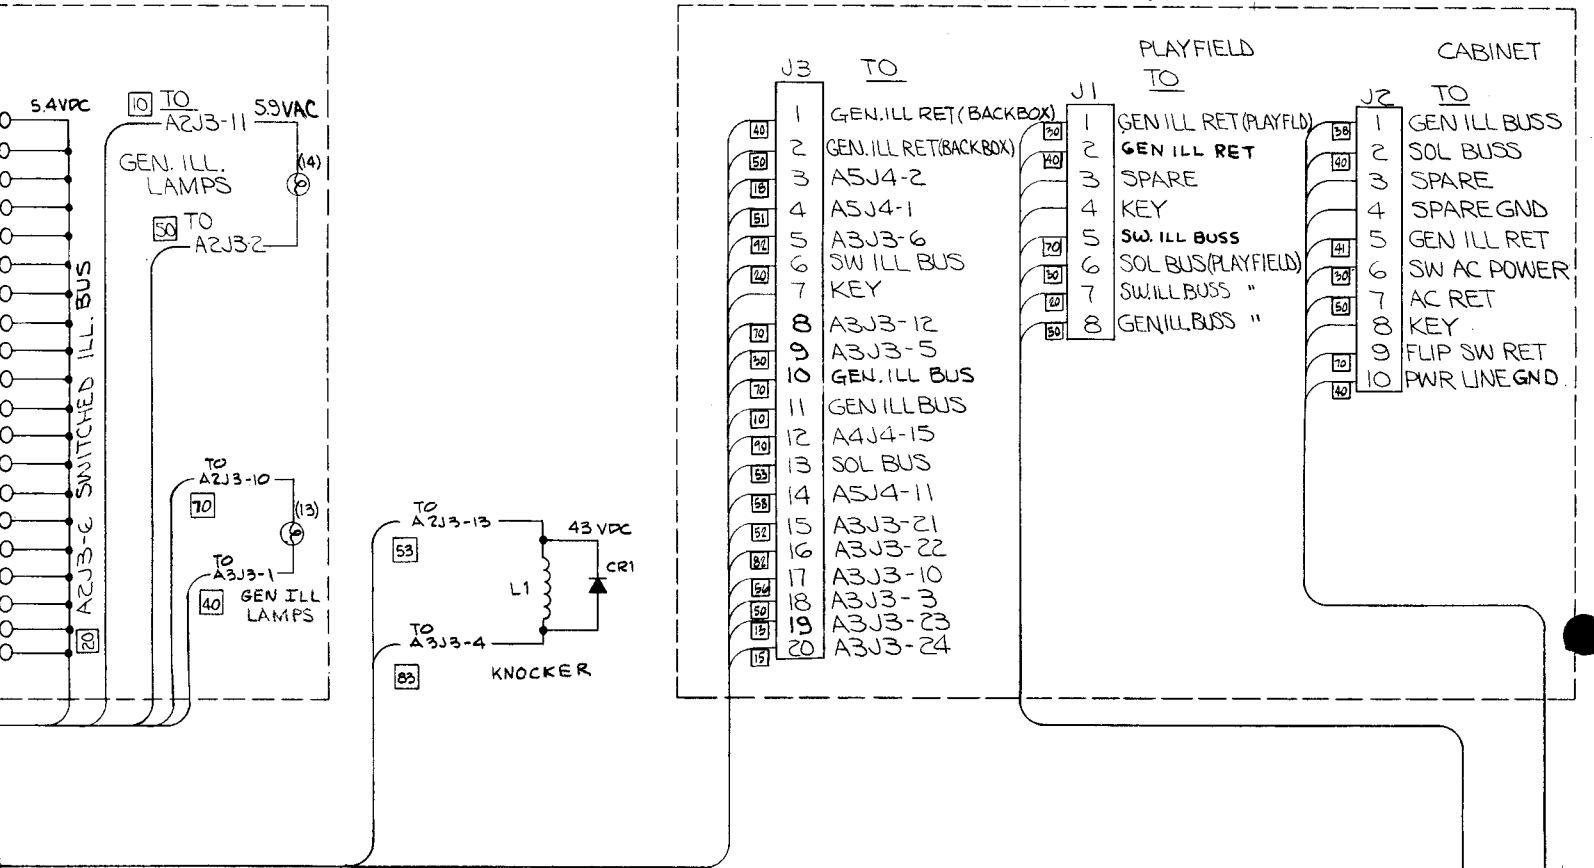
5.4VDC

10 TO A2J3-11

5.9VAC

GEN. ILL. LAMPS

(14)

50 TO A2J3-2

A2J3-6 SWITCHED ILL. BUS

20

TO A2J3-10

70

(13)

TO A3J3-1

40

GEN ILL LAMPS

TO A2J3-13

53

43 VDC

L1

CR1

TO A3J3-4

83

KNOCKER

J3 TO

| Wire | J3 | TO |
|---|---|---|
| 40 | 1 | GEN.ILL RET (BACKBOX) |
| 50 | 2 | GEN.ILL RET (BACKBOX) |
| 18 | 3 | A5J4-2 |
| 51 | 4 | A5J4-1 |
| 42 | 5 | A3J3-6 |
| 20 | 6 | SW ILL BUS |
| | 7 | KEY |
| 70 | 8 | A3J3-12 |
| 30 | 9 | A3J3-5 |
| 70 | 10 | GEN. ILL BUS |
| 10 | 11 | GEN ILL BUS |
| 90 | 12 | A4J4-15 |
| 53 | 13 | SOL BUS |
| 58 | 14 | A5J4-11 |
| 52 | 15 | A3J3-21 |
| 82 | 16 | A3J3-22 |
| 56 | 17 | A3J3-10 |
| 50 | 18 | A3J3-3 |
| 15 | 19 | A3J3-23 |
| 15 | 20 | A3J3-24 |

PLAYFIELD

J1 TO

| Wire | J1 | TO |
|---|---|---|
| 30 | 1 | GEN ILL RET (PLAYFLD) |
| 40 | 2 | GEN ILL RET |
| | 3 | SPARE |
| | 4 | KEY |
| 70 | 5 | SW. ILL BUSS |
| 30 | 6 | SOL BUS (PLAYFIELD) |
| 20 | 7 | SW.ILL BUSS " |
| 50 | 8 | GEN ILL BUSS " |

CABINET

J2 TO

| Wire | J2 | TO |
|---|---|---|
| 38 | 1 | GEN ILL BUSS |
| 40 | 2 | SOL BUSS |
| | 3 | SPARE |
| | 4 | SPARE GND |
| 41 | 5 | GEN ILL RET |
| 30 | 6 | SW AC POWER |
| 50 | 7 | AC RET |
| | 8 | KEY |
| 70 | 9 | FLIP SW RET |
| 40 | 10 | PWR LINE GND |